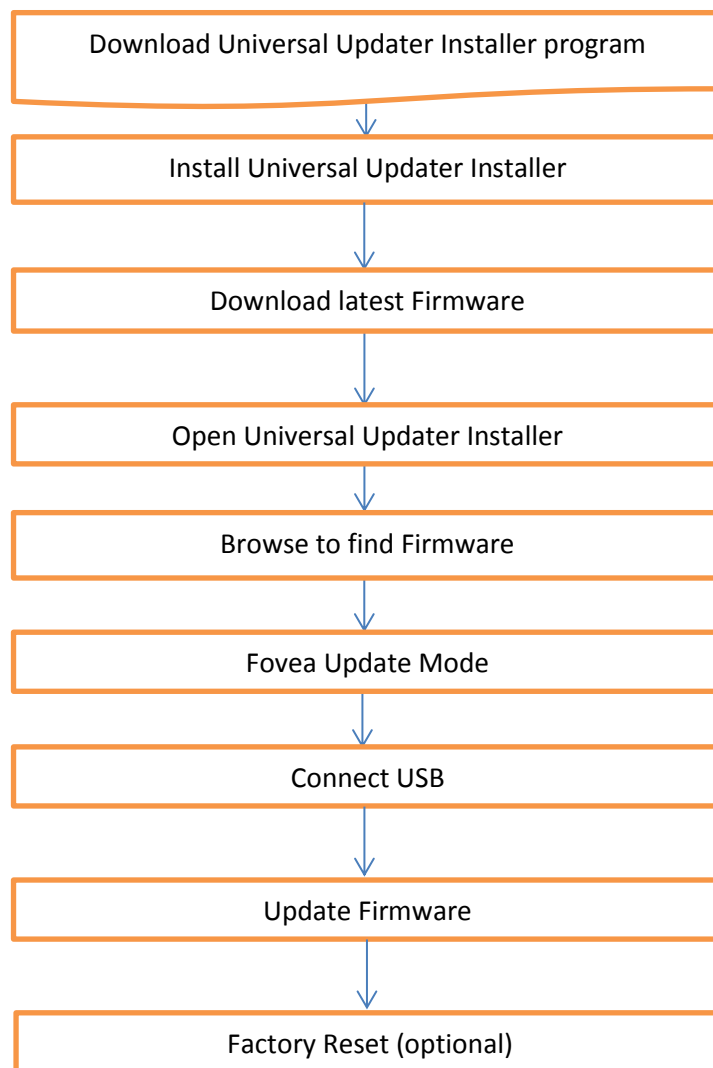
Download Universal Updater Installer program

Install Universal Updater Installer

Download latest Firmware

Open Universal Updater Installer

Browse to find Firmware

Fovea Update Mode

Connect USB

Update Firmware

Factory Reset (optional)